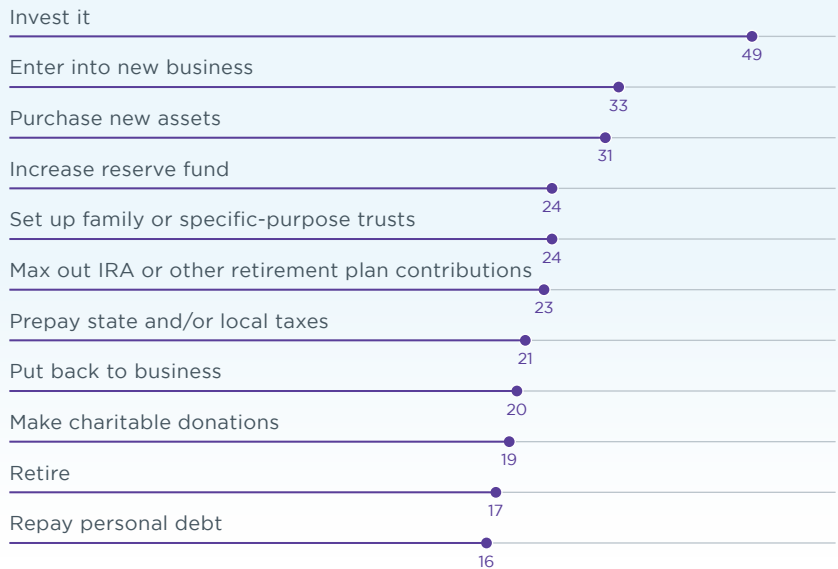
Invest it
49
Enter into new business
33
Purchase new assets
31
Increase reserve fund
24
Set up family or specific-purpose trusts
24
Max out IRA or other retirement plan contributions
23
Prepay state and/or local taxes
21
Put back to business
20
Make charitable donations
19
Retire
17
Repay personal debt
16